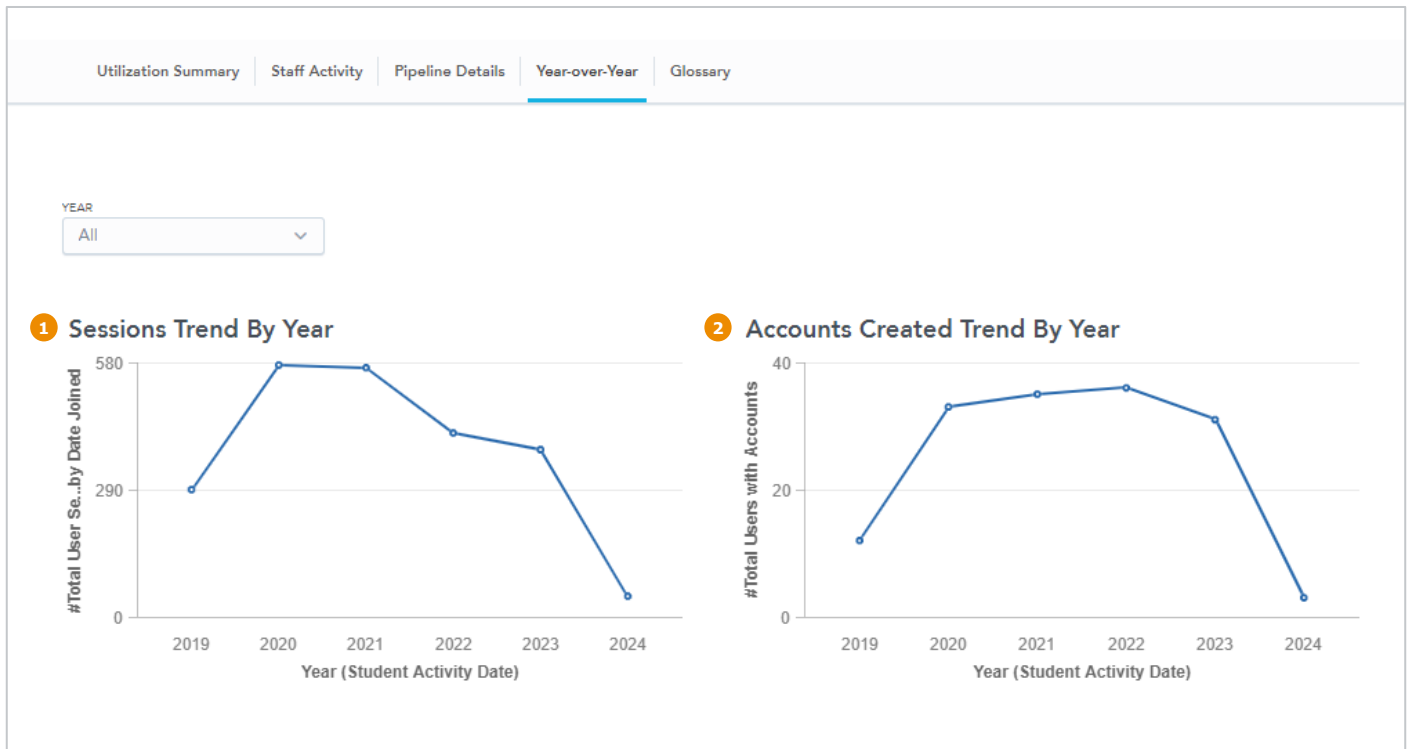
Utilization Summary | Staff Activity | Pipeline Details | Year-over-Year | Glossary

YEAR
All

1 Sessions Trend By Year

#Total User Se...by Date Joined

580
290
0

2019 2020 2021 2022 2023 2024

Year (Student Activity Date)

2 Accounts Created Trend By Year

#Total Users with Accounts

40
20
0

2019 2020 2021 2022 2023 2024

Year (Student Activity Date)